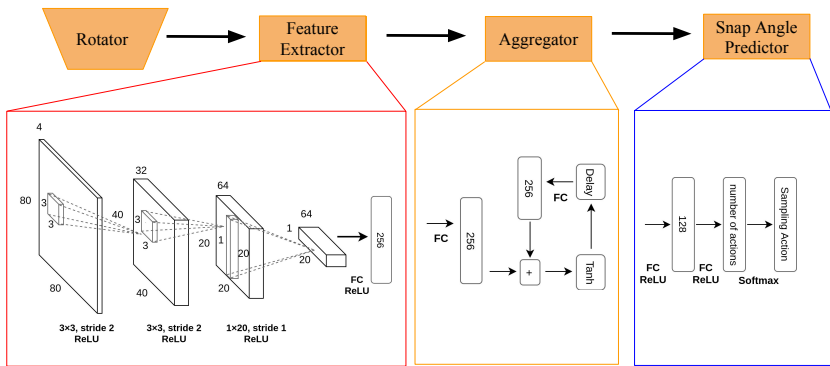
Rotator

Feature Extractor

Aggregator

Snap Angle Predictor

4
80
80
3
3
32
40
40
3
3
64
20
20
1
20
64
1
20
256
FC ReLU
3×3, stride 2 ReLU
3×3, stride 2 ReLU
1×20, stride 1 ReLU

FC
256
256
FC
Delay
+
Tanh

FC ReLU
128
FC ReLU
number of actions
Softmax
Sampling Action